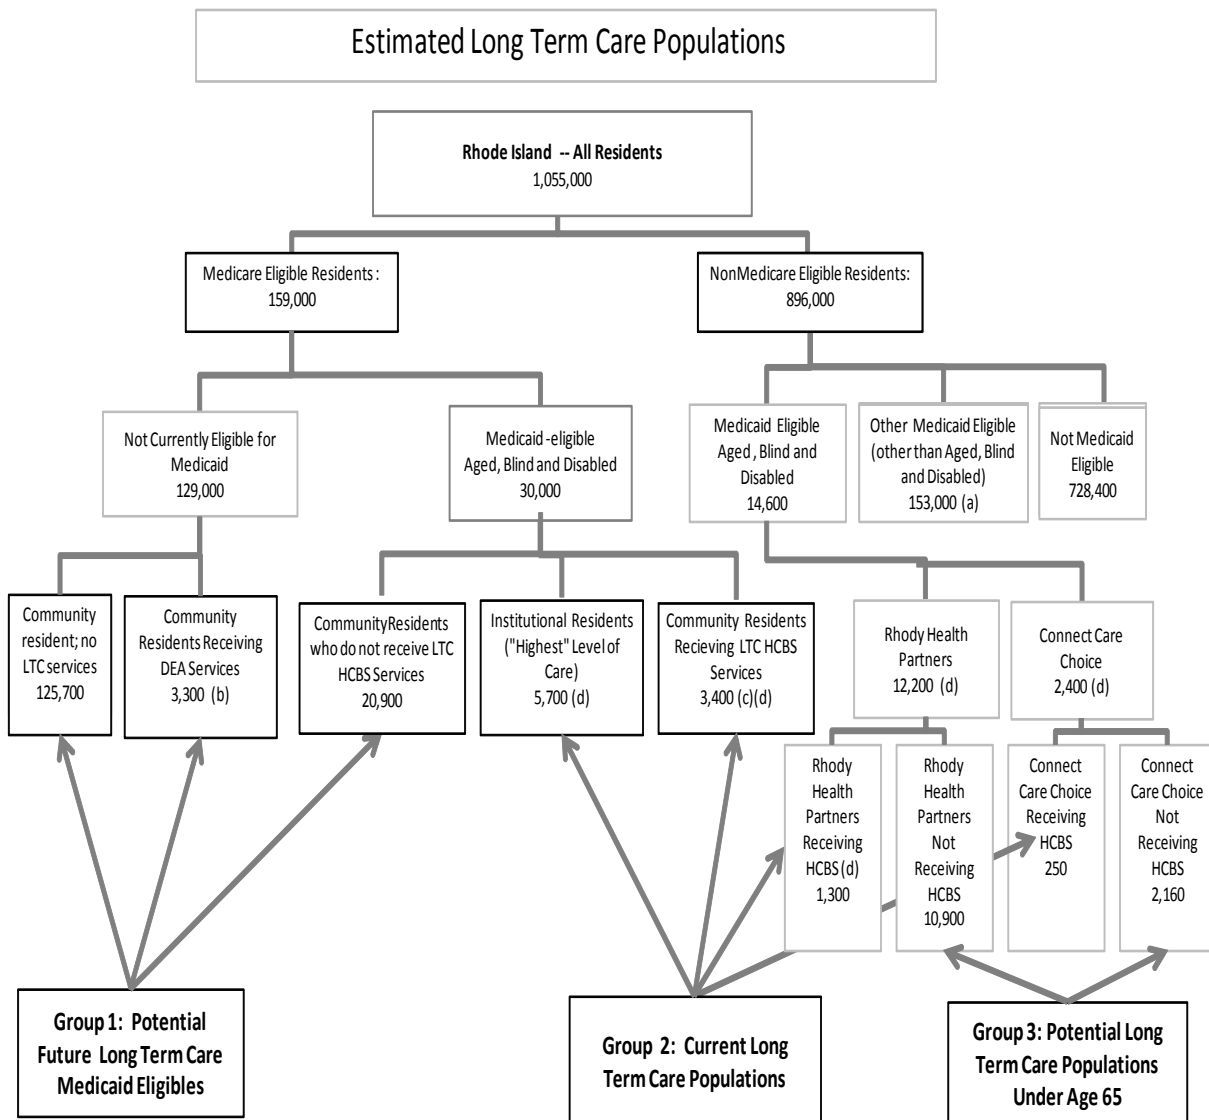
Estimated Long Term Care Populations

Rhode Island -- All Residents
1,055,000

Medicare Eligible Residents :
159,000

NonMedicare Eligible Residents:
896,000

Not Currently Eligible for Medicaid
129,000

Medicaid -eligible Aged, Blind and Disabled
30,000

Medicaid Eligible Aged , Blind and Disabled
14,600

Other Medicaid Eligible (other than Aged, Blind and Disabled)
153,000 (a)

Not Medicaid Eligible
728,400

Community resident; no LTC services
125,700

Community Residents Receiving DEA Services
3,300 (b)

CommunityResidents who do not receive LTC HCBS Services
20,900

Institutional Residents ("Highest" Level of Care)
5,700 (d)

Community Residents Recieving LTC HCBS Services
3,400 (c)(d)

Rhody Health Partners
12,200 (d)

Connect Care Choice
2,400 (d)

Rhody Health Partners Receiving HCBS (d)
1,300

Rhody Health Partners Not Receiving HCBS
10,900

Connect Care Choice Receiving HCBS
250

Connect Care Choice Not Receiving HCBS
2,160

Group 1: Potential Future Long Term Care Medicaid Eligibles

Group 2: Current Long Term Care Populations

Group 3: Potential Long Term Care Populations Under Age 65